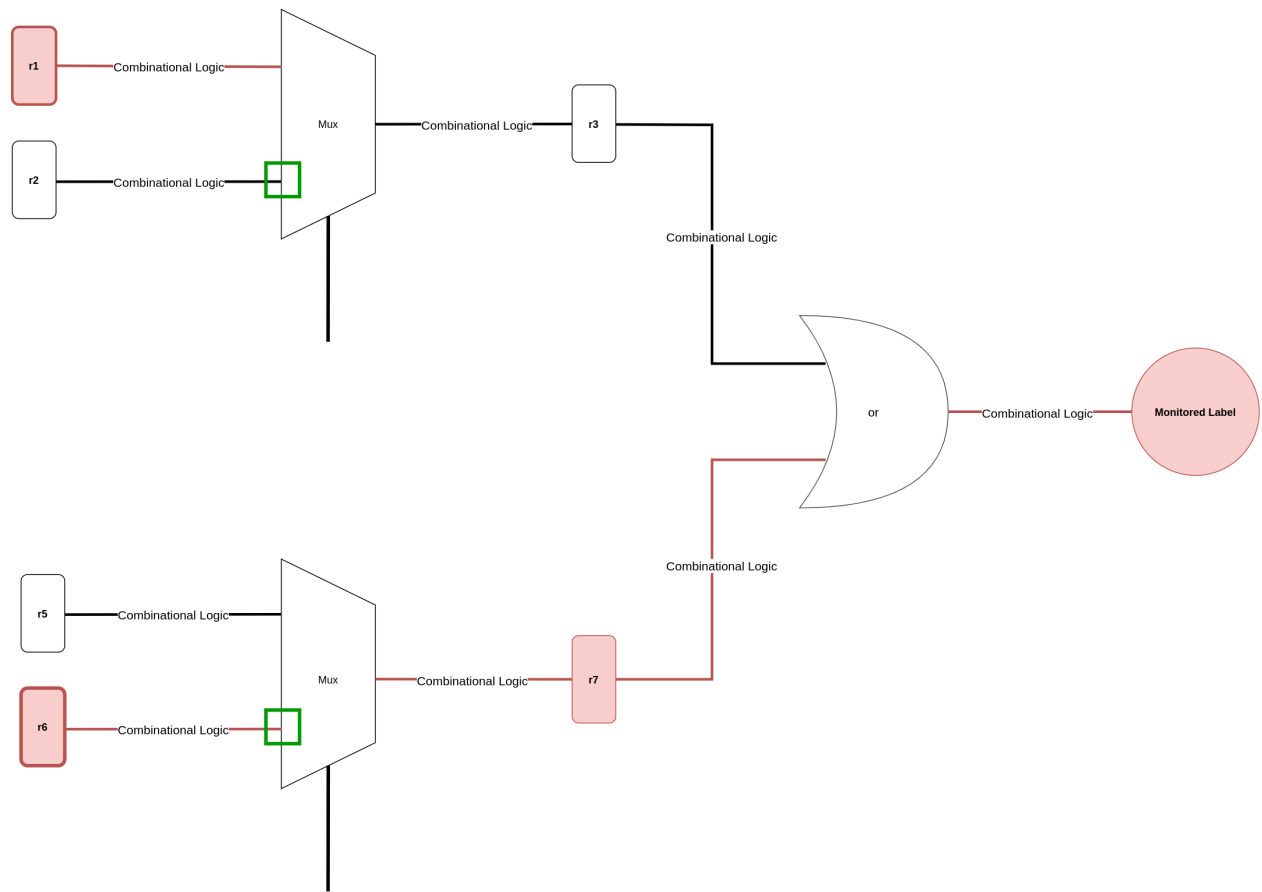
r1
Combinational Logic
r2
Combinational Logic
Mux
Combinational Logic
r3
Combinational Logic
or
Combinational Logic
Monitored Label
Combinational Logic
r5
Combinational Logic
r6
Combinational Logic
Mux
Combinational Logic
r7